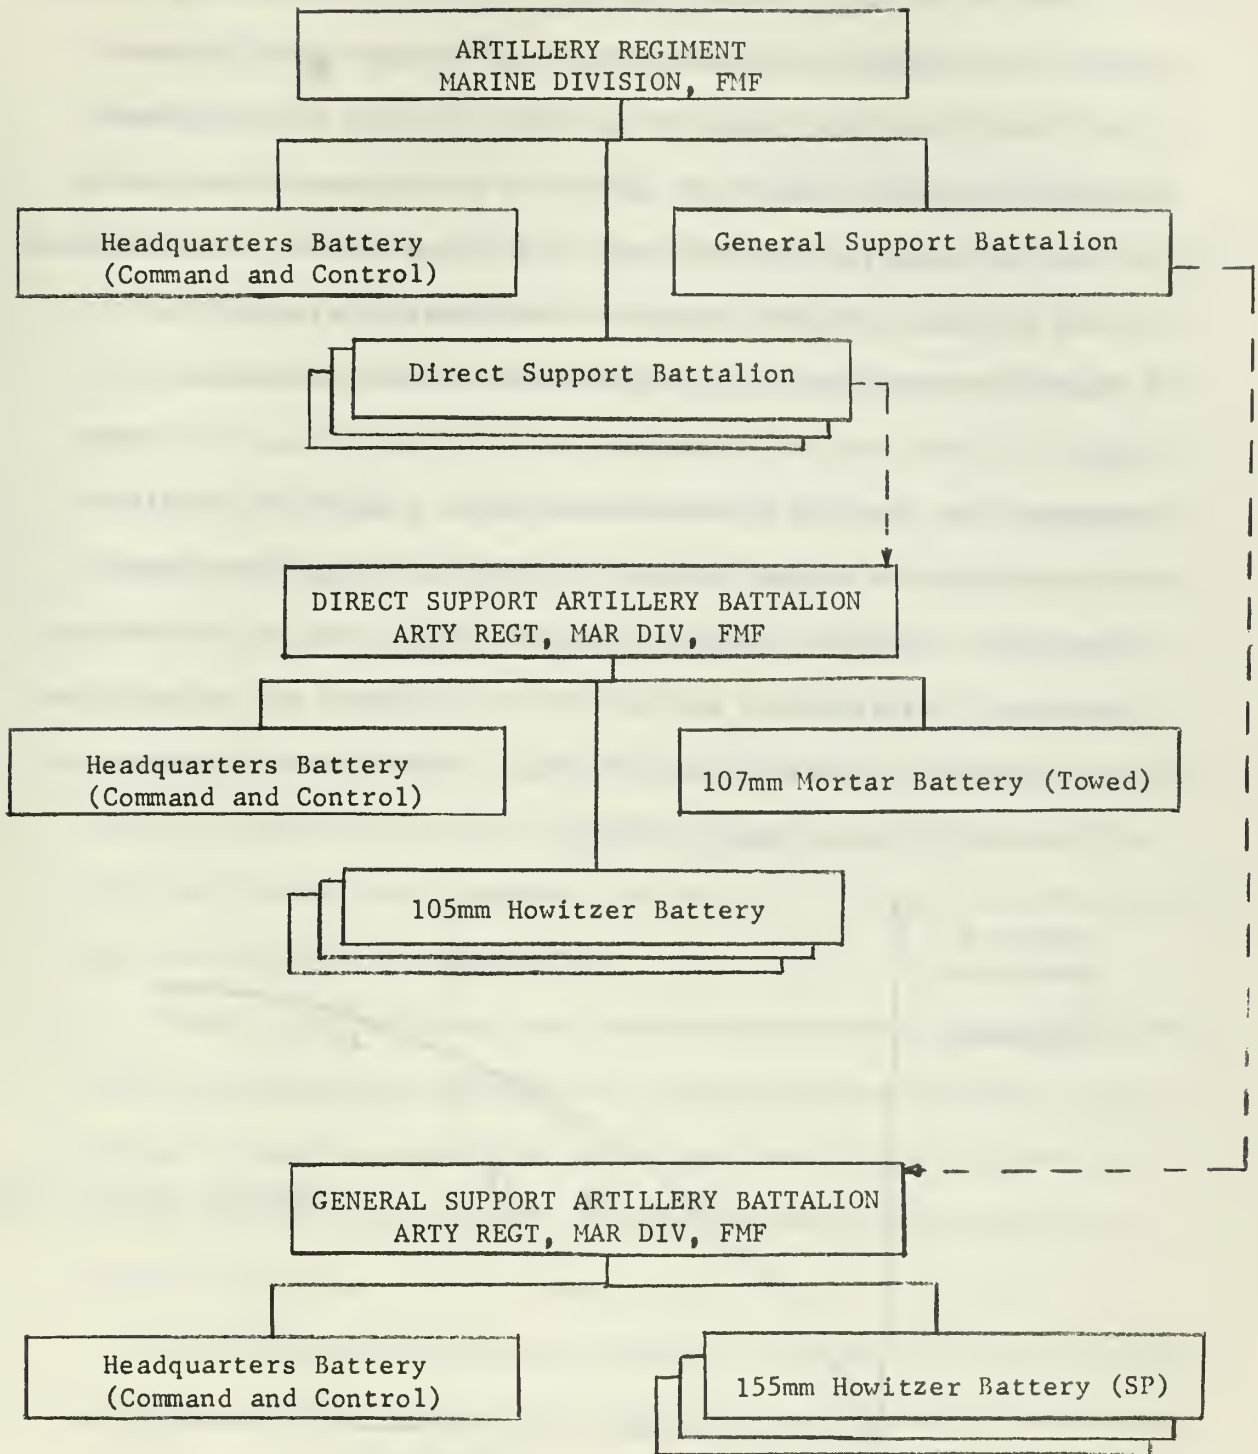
ARTILLERY REGIMENT
MARINE DIVISION, FMF

Headquarters Battery
(Command and Control)

General Support Battalion

Direct Support Battalion

DIRECT SUPPORT ARTILLERY BATTALION
ARTY REGT, MAR DIV, FMF

Headquarters Battery
(Command and Control)

107mm Mortar Battery (Towed)

105mm Howitzer Battery

GENERAL SUPPORT ARTILLERY BATTALION
ARTY REGT, MAR DIV, FMF

Headquarters Battery
(Command and Control)

155mm Howitzer Battery (SP)